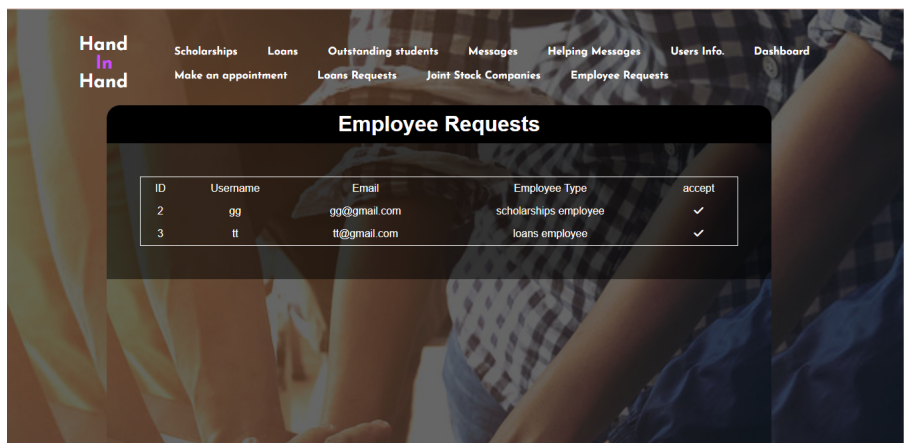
Hand
In
Hand

Scholarships Loans Outstanding students Messages Helping Messages Users Info. Dashboard
Make an appointment Loans Requests Joint Stock Companies Employee Requests

Employee Requests

| ID | Username | Email | Employee Type | accept |
|---|---|---|---|---|
| 2 | gg | gg@gmail.com | scholarships employee | ✓ |
| 3 | tt | tt@gmail.com | loans employee | ✓ |